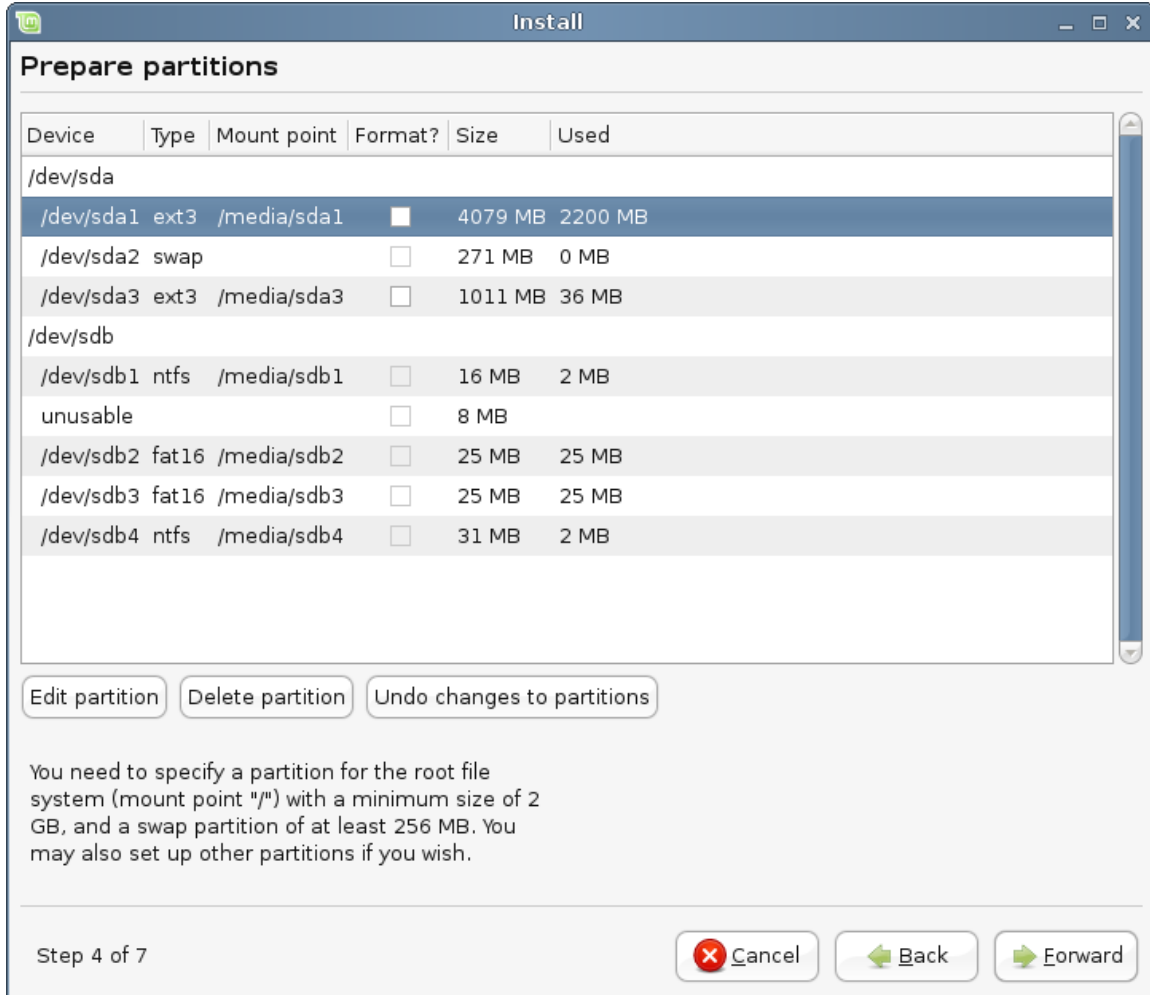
Install

Prepare partitions

| Device | Type | Mount point | Format? | Size | Used |
|---|---|---|---|---|---|
| /dev/sda | | | | | |
| /dev/sda1 | ext3 | /media/sda1 | | 4079 MB | 2200 MB |
| /dev/sda2 | swap | | | 271 MB | 0 MB |
| /dev/sda3 | ext3 | /media/sda3 | | 1011 MB | 36 MB |
| /dev/sdb | | | | | |
| /dev/sdb1 | ntfs | /media/sdb1 | | 16 MB | 2 MB |
| unusable | | | | 8 MB | |
| /dev/sdb2 | fat16 | /media/sdb2 | | 25 MB | 25 MB |
| /dev/sdb3 | fat16 | /media/sdb3 | | 25 MB | 25 MB |
| /dev/sdb4 | ntfs | /media/sdb4 | | 31 MB | 2 MB |

Edit partition
Delete partition
Undo changes to partitions

You need to specify a partition for the root file system (mount point "/") with a minimum size of 2 GB, and a swap partition of at least 256 MB. You may also set up other partitions if you wish.

Step 4 of 7

Cancel
Back
Forward